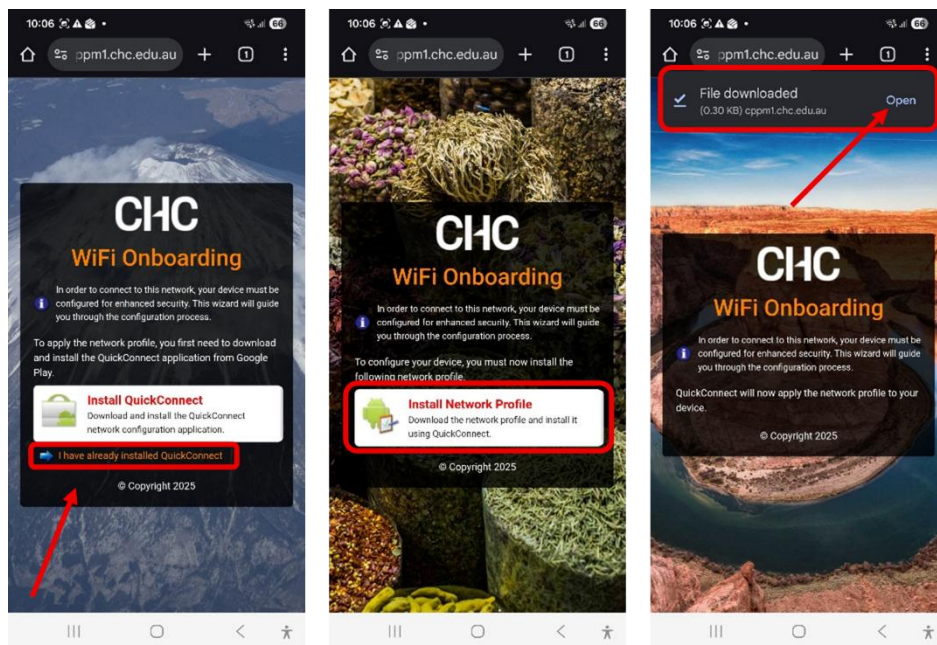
10:06 66

cppm1.chc.edu.au

1

CHC

WiFi Onboarding

In order to connect to this network, your device must be configured for enhanced security. This wizard will guide you through the configuration process.

To apply the network profile, you first need to download and install the QuickConnect application from Google Play.

Install QuickConnect
Download and install the QuickConnect network configuration application.

I have already installed QuickConnect

© Copyright 2025

10:06 66

cppm1.chc.edu.au

1

CHC

WiFi Onboarding

In order to connect to this network, your device must be configured for enhanced security. This wizard will guide you through the configuration process.

To configure your device, you must now install the following network profile.

Install Network Profile
Download the network profile and install it using QuickConnect.

© Copyright 2025

10:06 66

cppm1.chc.edu.au

1

File downloaded
(0.30 KB) cppm1.chc.edu.au
Open

CHC

WiFi Onboarding

In order to connect to this network, your device must be configured for enhanced security. This wizard will guide you through the configuration process.

QuickConnect will now apply the network profile to your device.

© Copyright 2025